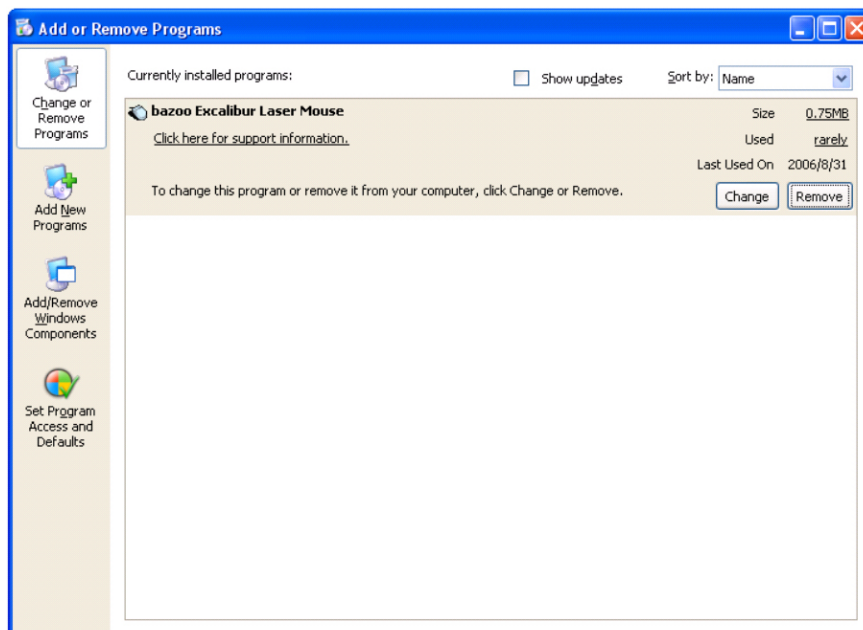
Add or Remove Programs

Change or Remove Programs

Add New Programs

Add/Remove Windows Components

Set Program Access and Defaults

Currently installed programs:

Show updates

Sort by: Name

bazoo Excalibur Laser Mouse

Click here for support information.

Size 0.75MB

Used rarely

Last Used On 2006/8/31

To change this program or remove it from your computer, click Change or Remove.

Change

Remove